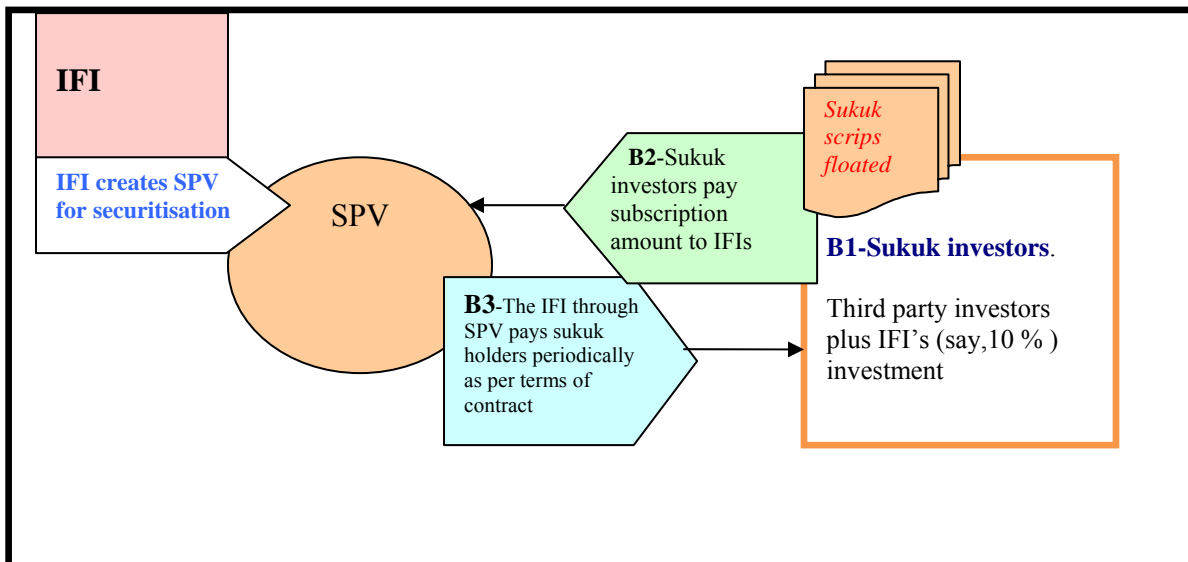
IFI

IFI creates SPV for securitisation

SPV

B2-Sukuk investors pay subscription amount to IFIs

Sukuk scrips floated

B1-Sukuk investors.

Third party investors plus IFI's (say,10 % ) investment

B3-The IFI through SPV pays sukuk holders periodically as per terms of contract